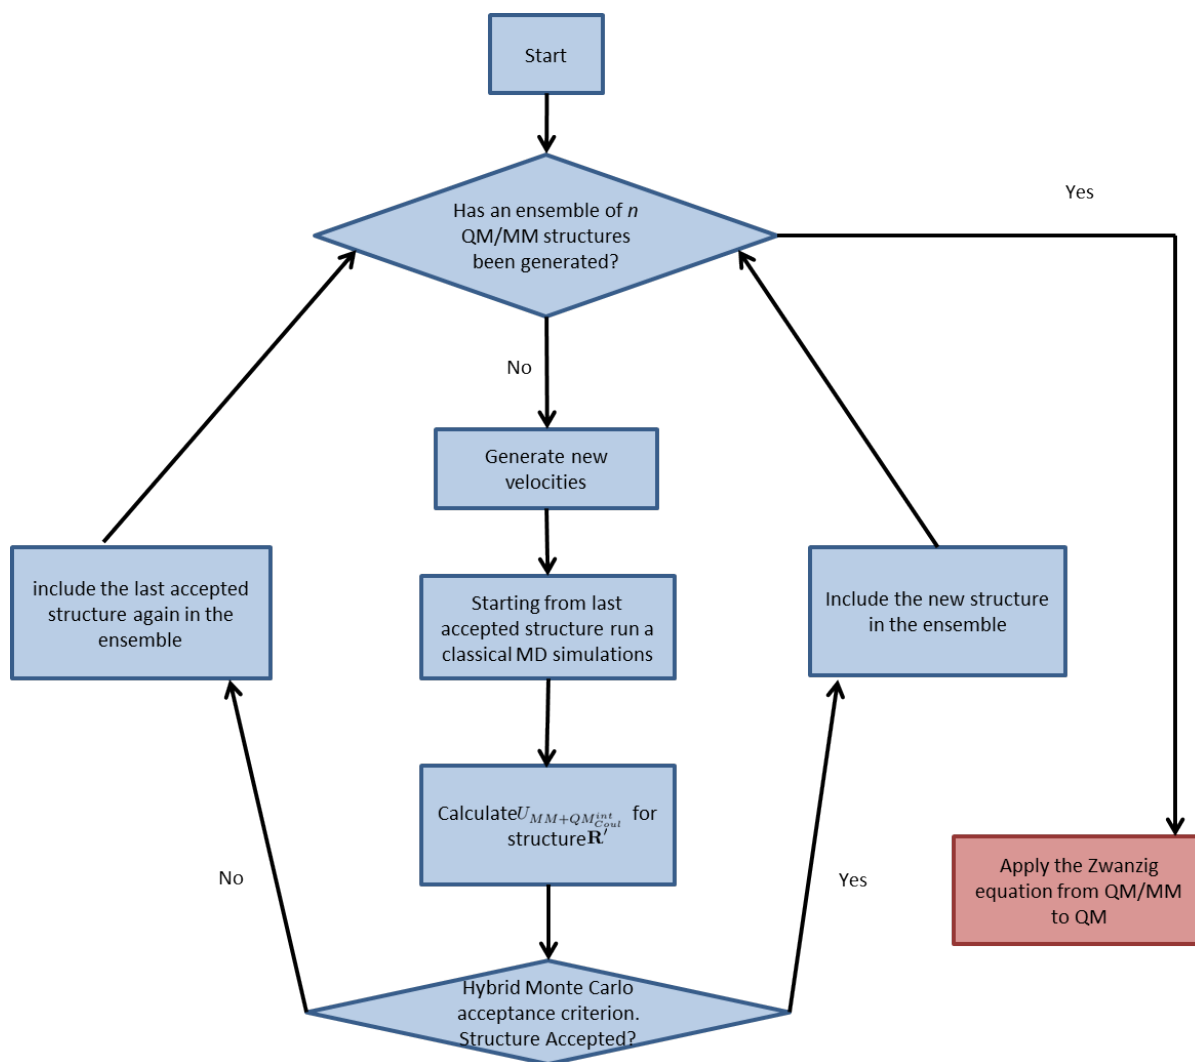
Start

Has an ensemble of *n* QM/MM structures been generated?

Yes

No

Generate new velocities

include the last accepted structure again in the ensemble

Starting from last accepted structure run a classical MD simulations

Include the new structure in the ensemble

Calculate $U_{MM+QM^{int}_{Coul}}$ for structure $\mathbf{R}'$

Apply the Zwanzig equation from QM/MM to QM

No

Yes

Hybrid Monte Carlo acceptance criterion. Structure Accepted?